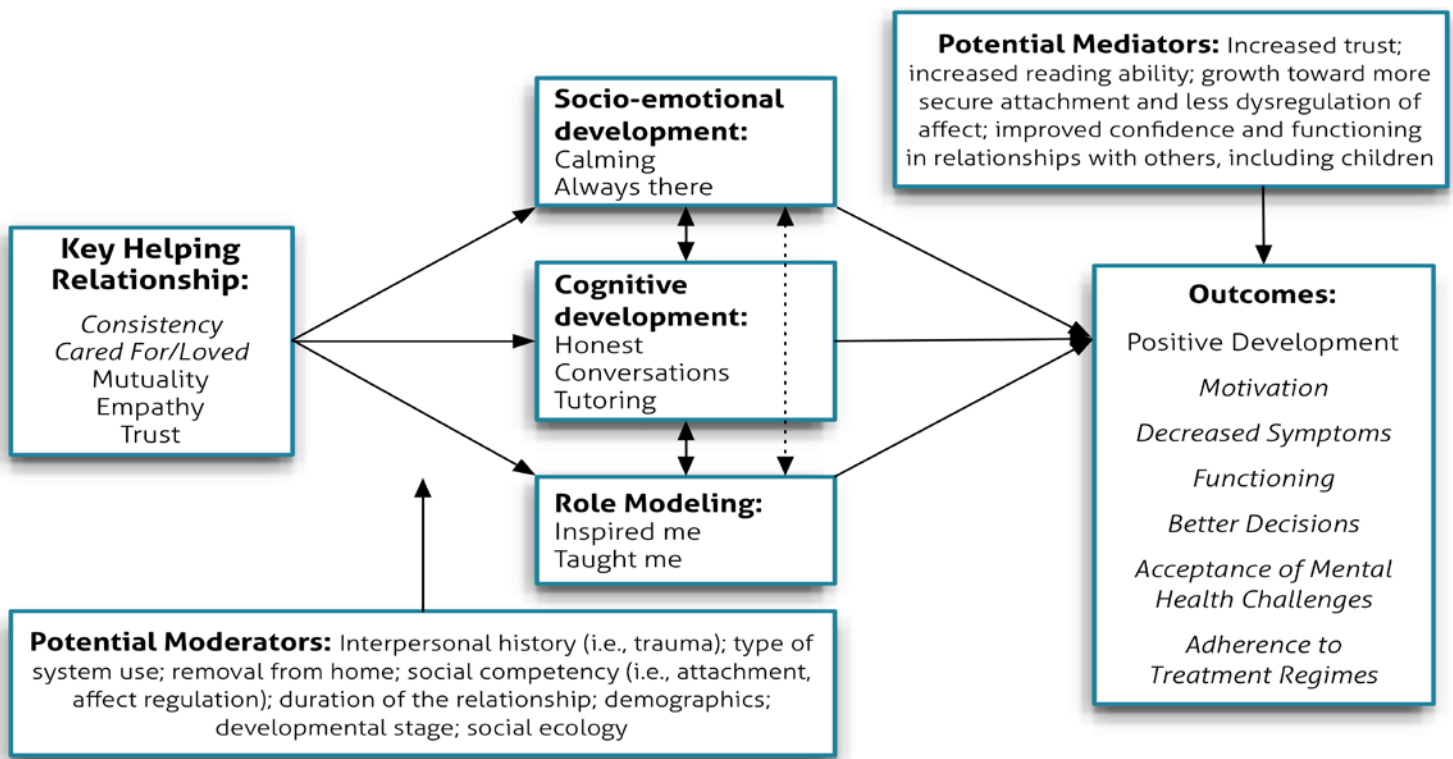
Potential Mediators: Increased trust; increased reading ability; growth toward more secure attachment and less dysregulation of affect; improved confidence and functioning in relationships with others, including children

Key Helping Relationship:
Consistency
Cared For/Loved
Mutuality
Empathy
Trust

Socio-emotional development:
Calming
Always there

Cognitive development:
Honest
Conversations
Tutoring

Role Modeling:
Inspired me
Taught me

Outcomes:
Positive Development
Motivation
Decreased Symptoms
Functioning
Better Decisions
Acceptance of Mental Health Challenges
Adherence to Treatment Regimes

Potential Moderators: Interpersonal history (i.e., trauma); type of system use; removal from home; social competency (i.e., attachment, affect regulation); duration of the relationship; demographics; developmental stage; social ecology